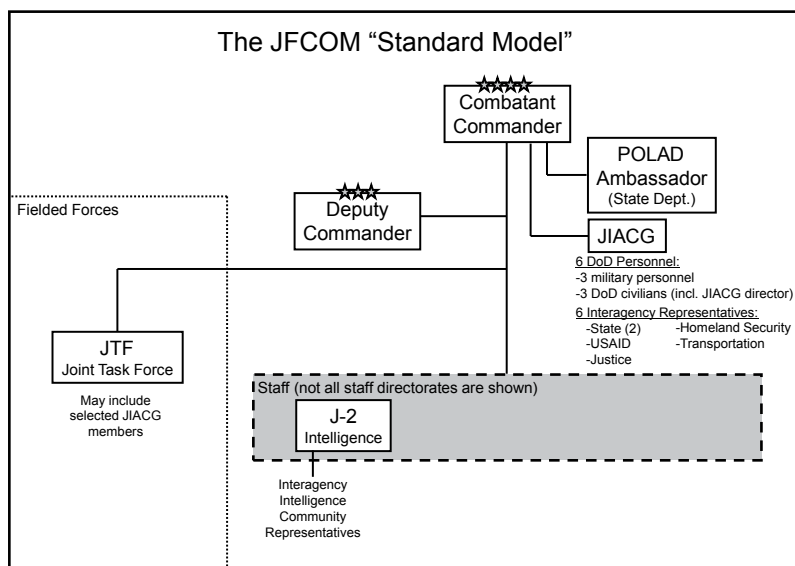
The JFCOM “Standard Model”

Combatant Commander

POLAD Ambassador (State Dept.)

Fielded Forces

Deputy Commander

JIACG

6 DoD Personnel:
-3 military personnel
-3 DoD civilians (incl. JIACG director)

6 Interagency Representatives:
-State (2)
-USAID
-Justice
-Homeland Security
-Transportation

JTF
Joint Task Force

May include selected JIACG members

Staff (not all staff directorates are shown)

J-2
Intelligence

Interagency Intelligence Community Representatives